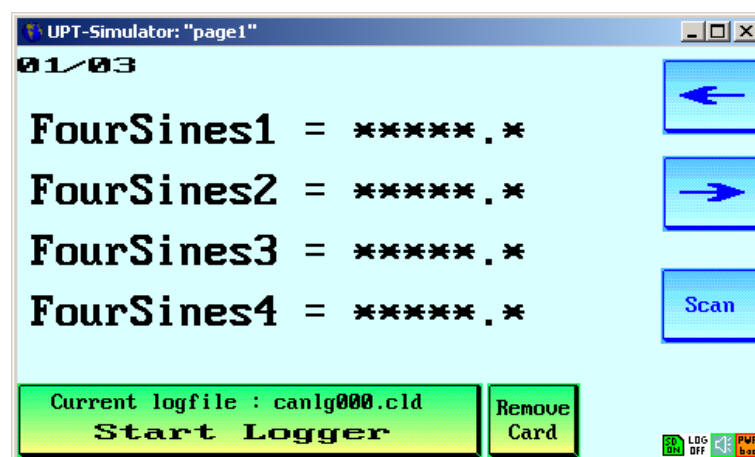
UPT-Simulator: "page1"

01/03

FourSines1 = *****.*

FourSines2 = *****.*

FourSines3 = *****.*

FourSines4 = *****.*

Scan

Current logfile : canlg000.cld
Start Logger

Remove Card

SD ON LOG OFF PWR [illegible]